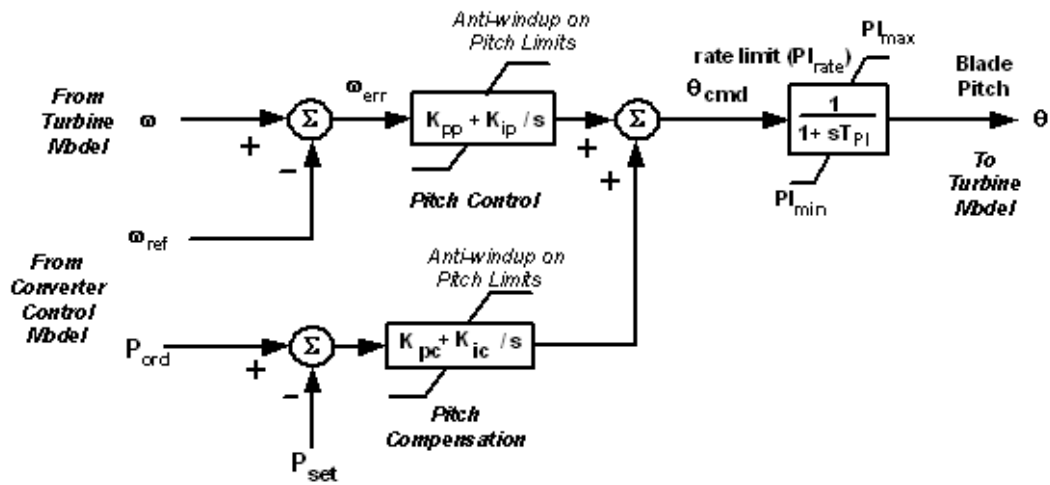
From Turbine Mbdel

$\omega$

+

$\Sigma$

-

$\omega_{ref}$

$\omega_{err}$

Anti-windup on Pitch Limits

$K_{pp} + K_{ip} / s$

Pitch Control

+

$\Sigma$

+

$\theta_{cmd}$

rate limit ($PI_{rate}$)

$PI_{max}$

$\frac{1}{1+ sT_{PI}}$

$PI_{min}$

Blade Pitch

$\theta$

To Turbine Mbdel

From Converter Control Mbdel

$P_{ord}$

+

$\Sigma$

-

$P_{set}$

Anti-windup on Pitch Limits

$K_{pc}+ K_{ic} / s$

Pitch Compensation